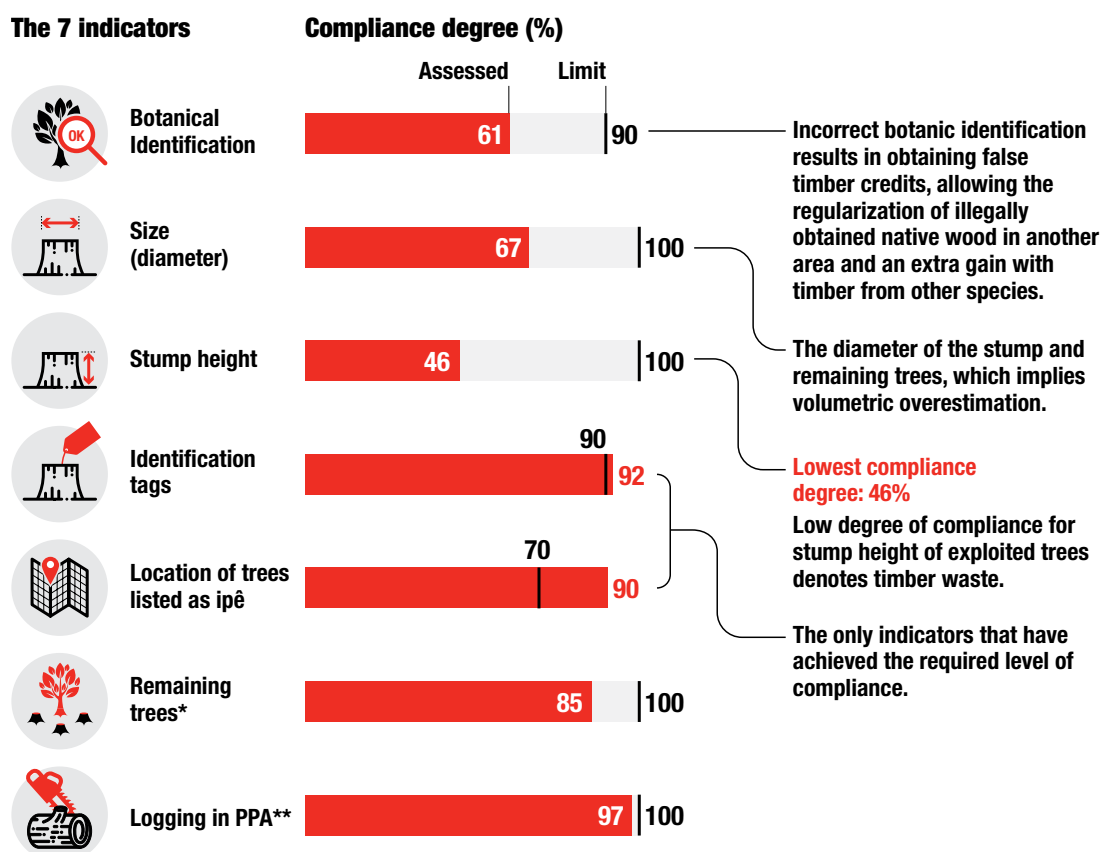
The 7 indicators

Compliance degree (%)

Assessed

Limit

OK

Botanical Identification

61

90

Incorrect botanic identification results in obtaining false timber credits, allowing the regularization of illegally obtained native wood in another area and an extra gain with timber from other species.

Size (diameter)

67

100

The diameter of the stump and remaining trees, which implies volumetric overestimation.

Stump height

46

100

Lowest compliance degree: 46%

Low degree of compliance for stump height of exploited trees denotes timber waste.

Identification tags

90

92

Location of trees listed as ipê

70

90

The only indicators that have achieved the required level of compliance.

Remaining trees*

85

100

Logging in PPA**

97

100